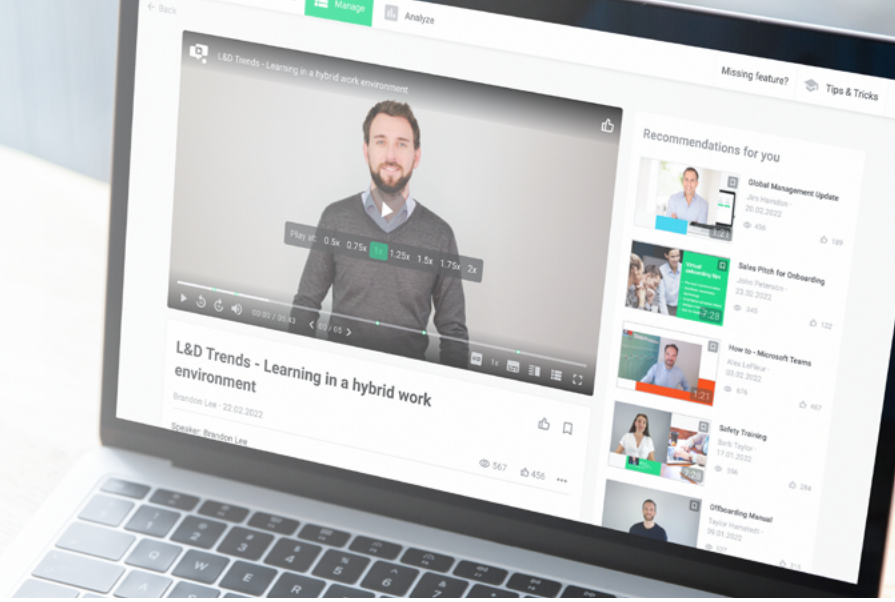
Back

Manage

Analyze

Missing feature?

Tips & Tricks

L&D Trends - Learning in a hybrid work environment

Play at: 0.5x 0.75x 1x 1.25x 1.5x 1.75x 2x

00:00 / 01:53

1x

L&D Trends - Learning in a hybrid work environment

Brandon Lee - 22.02.2022

Speaker: Brandon Lee

567

456

Recommendations for you

Global Management Update

Jim Hamdon - 20.02.2022

456

189

1:21

Sales Pitch for Onboarding

John Peterson - 23.02.2022

345

122

2:28

How to - Microsoft Teams

Alex LeFleur - 03.02.2022

676

467

1:21

Safety Training

Barb Taylor - 17.01.2022

356

284

2:29

Offboarding Manual

Taylor Hamstedt - 09.01.2022